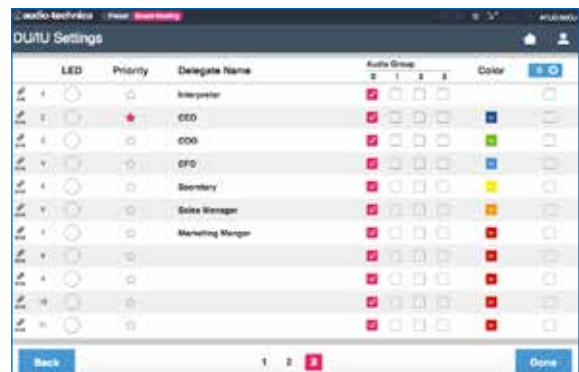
audio-technica Preset Board Meeting

DU/IU Settings

| | | LED | Priority | Delegate Name | Audio Group 0 | 1 | 2 | 3 | Color | |
|---|---|---|---|---|---|---|---|---|---|---|
| | 1 | | | Interpreter | | | | | | |
| | 2 | | | CEO | | | | | | |
| | 3 | | | COO | | | | | | |
| | 4 | | | CFO | | | | | | |
| | 5 | | | Secretary | | | | | | |
| | 6 | | | Sales Manager | | | | | | |
| | 7 | | | Marketing Manger | | | | | | |
| | 8 | | | | | | | | | |
| | 9 | | | | | | | | | |
| | 10 | | | | | | | | | |
| | 11 | | | | | | | | | |

Back 1 2 3 Done